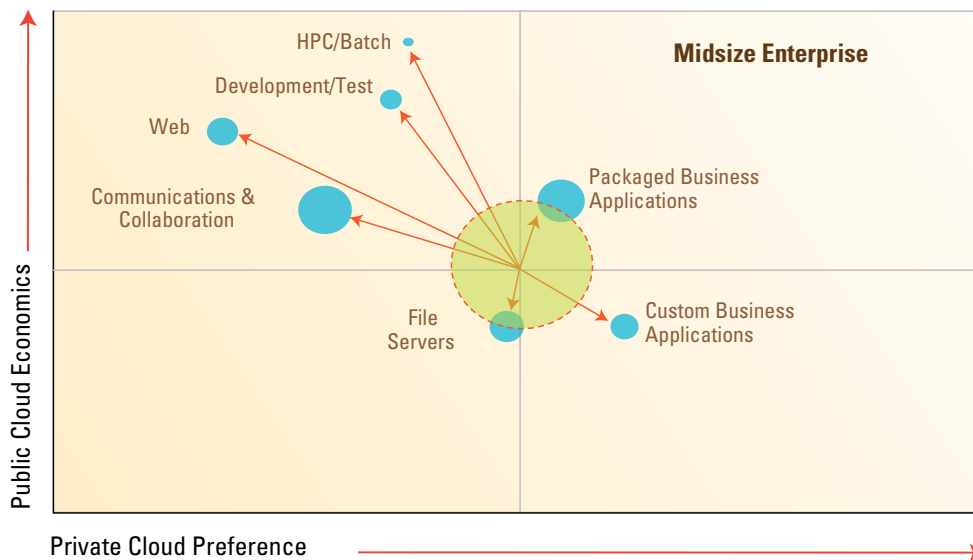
Midsize Enterprise

HPC/Batch

Development/Test

Web

Communications & Collaboration

Packaged Business Applications

File Servers

Custom Business Applications

Public Cloud Economics

Private Cloud Preference